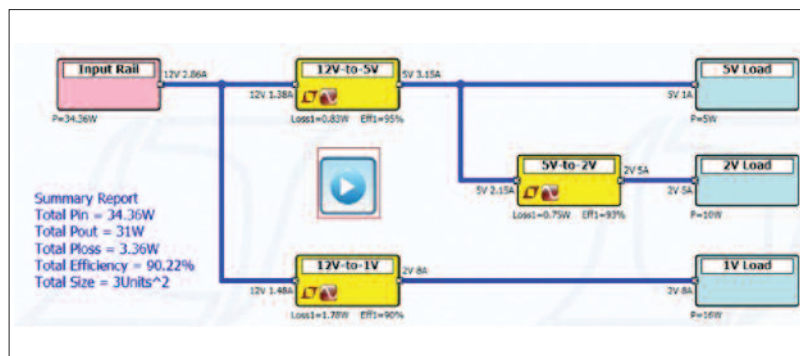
Input Rail
12V 2.86A
P=34.36W

12V-to-5V
12V 1.38A
5V 3.15A
Loss1=0.83W Eff1=95%

5V Load
5V 1A
P=5W

5V-to-2V
5V 2.15A
2V 5A
Loss1=0.75W Eff1=93%

2V Load
2V 5A
P=10W

Summary Report
Total Pin = 34.36W
Total Pout = 31W
Total Ploss = 3.36W
Total Efficiency = 90.22%
Total Size = 3Units^2

12V-to-1V
12V 1.48A
2V 8A
Loss1=1.78W Eff1=90%

1V Load
2V 8A
P=16W